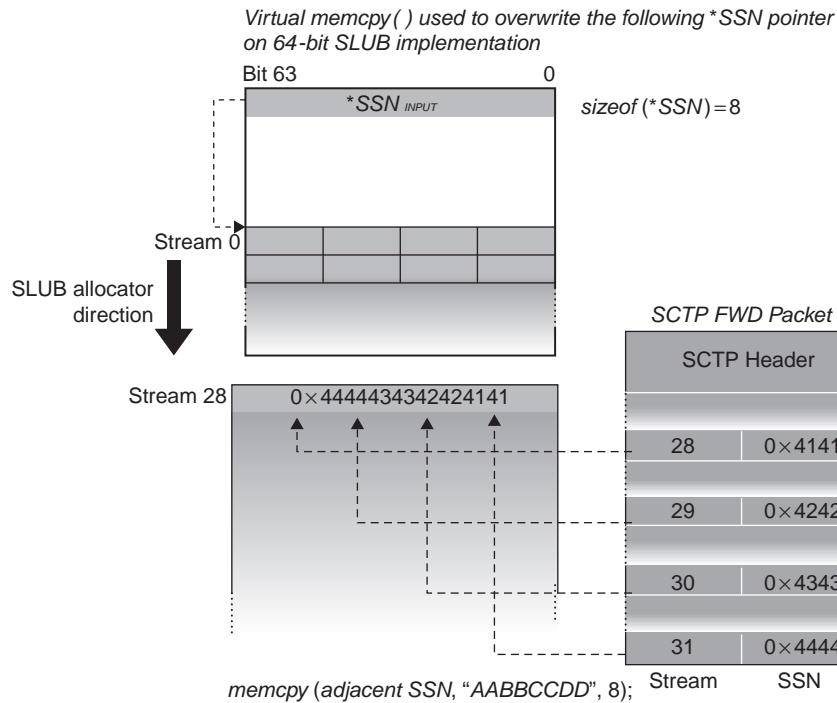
Virtual memcpy( ) used to overwrite the following *SSN pointer on 64-bit SLUB implementation

Bit 63

0

*SSN INPUT

sizeof (*SSN) = 8

Stream 0

SLUB allocator direction

SCTP FWD Packet

SCTP Header

Stream 28

0×4444434342424141

28

0×4141

29

0×4242

30

0×4343

31

0×4444

Stream

SSN

memcpy (adjacent SSN, "AABBCCDD", 8);